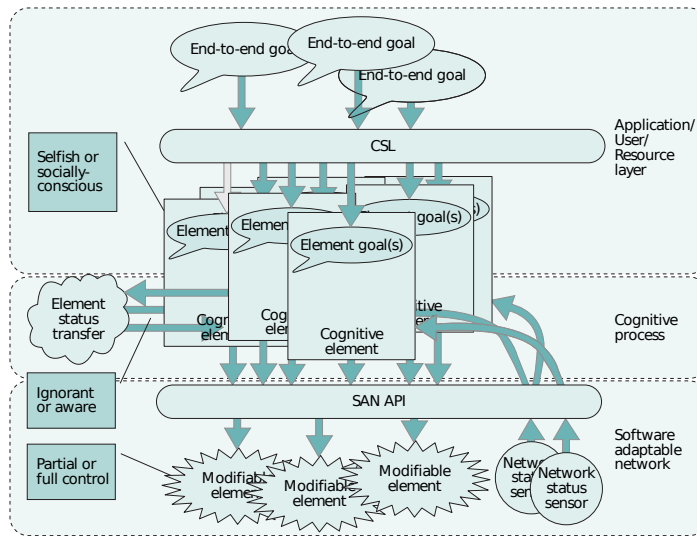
End-to-end goal
End-to-end goal
End-to-end goal

Application/ User/ Resource layer

CSL

Selfish or socially-conscious

Element goal(s)
Element goal(s)
Element goal(s)
Element goal(s)

Element status transfer

Cognitive element
Cognitive element
Cognitive element
Cognitive element

Cognitive process

Ignorant or aware

SAN API

Software adaptable network

Partial or full control

Modifiable element
Modifiable element
Modifiable element

Network status sensor
Network status sensor